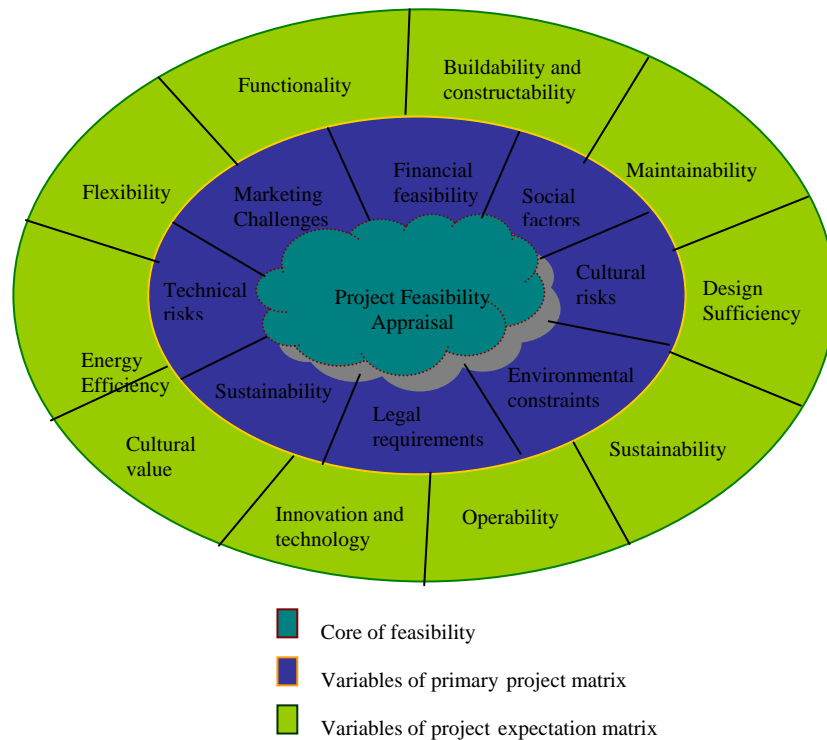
Functionality

Buildability and constructability

Maintainability

Design Sufficiency

Sustainability

Operability

Innovation and technology

Cultural value

Energy Efficiency

Flexibility

Marketing Challenges

Financial feasibility

Social factors

Cultural risks

Environmental constraints

Legal requirements

Sustainability

Technical risks

Project Feasibility Appraisal

Core of feasibility

Variables of primary project matrix

Variables of project expectation matrix